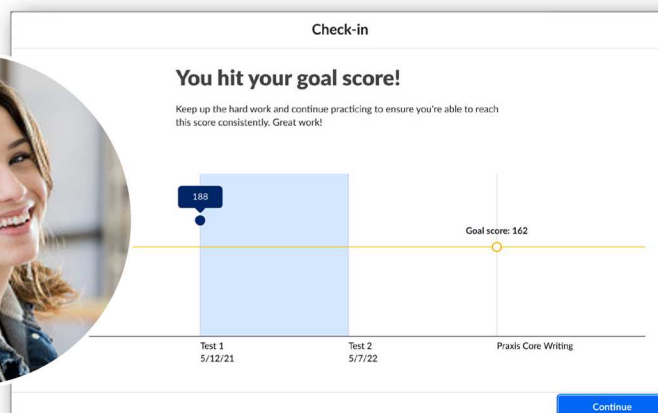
Check-in

You hit your goal score!

Keep up the hard work and continue practicing to ensure you're able to reach this score consistently. Great work!

188

Goal score: 162

Test 1
5/12/21

Test 2
5/7/22

Praxis Core Writing

Continue